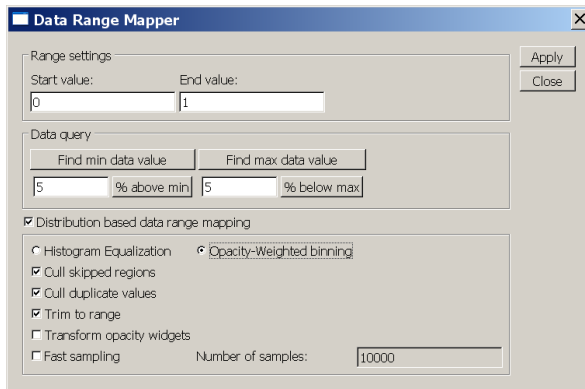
Data Range Mapper

Range settings

Start value:
0

End value:
1

Apply

Close

Data query

Find min data value

Find max data value

5

% above min

5

% below max

☑ Distribution based data range mapping

○ Histogram Equalization

● Opacity-Weighted binning

☑ Cull skipped regions

☑ Cull duplicate values

☑ Trim to range

☐ Transform opacity widgets

☐ Fast sampling

Number of samples:
10000